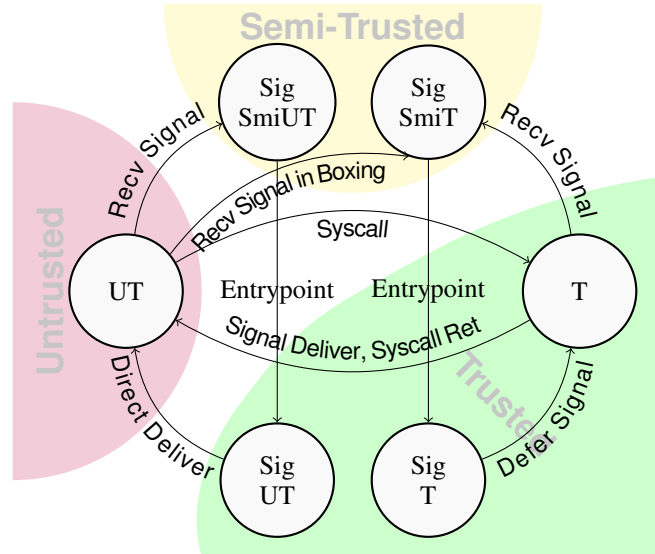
Semi-Trusted

Sig SmiUT

Sig SmiT

Recv Signal

Recv Signal

Recv Signal in Boxing

Syscall

Untrusted

UT

Entrypoint

Entrypoint

T

Signal Deliver, Syscall Ret

Trusted

Direct Deliver

Defer Signal

Sig UT

Sig T